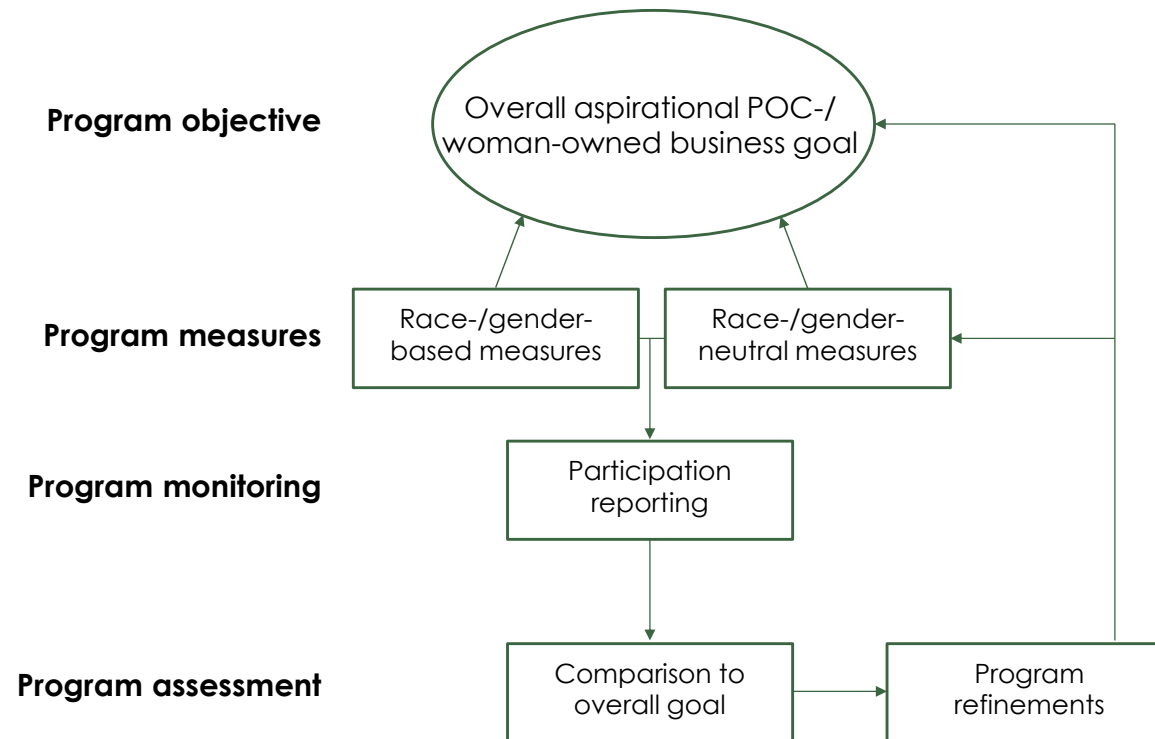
Program objective

Overall aspirational POC-/ woman-owned business goal

Program measures

Race-/gender-based measures

Race-/gender-neutral measures

Program monitoring

Participation reporting

Program assessment

Comparison to overall goal

Program refinements